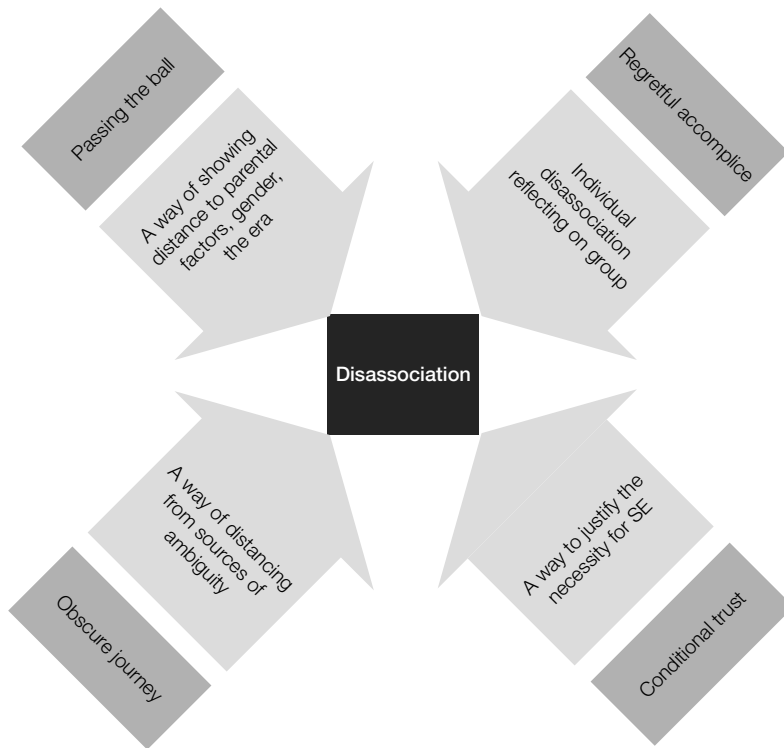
Passing the ball

A way of showing distance to parental factors, gender, the era

Regretful accomplice

Individual disassociation reflecting on group

Disassociation

A way of distancing from sources of ambiguity

Obscure journey

A way to justify the necessity for SE

Conditional trust